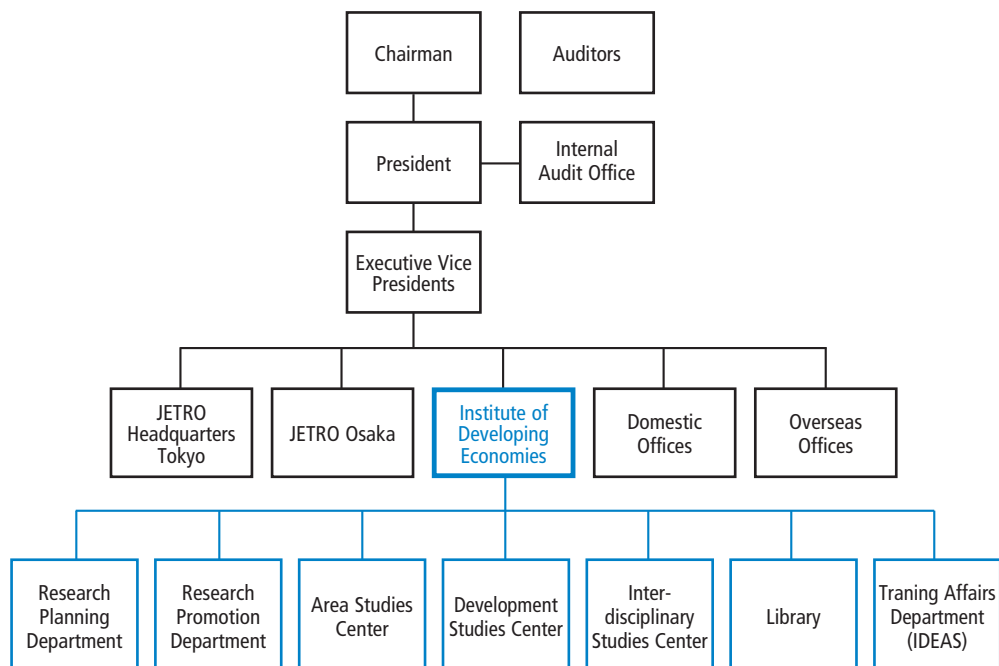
Chairman

Auditors

President

Internal Audit Office

Executive Vice Presidents

JETRO Headquarters Tokyo

JETRO Osaka

Institute of Developing Economies

Domestic Offices

Overseas Offices

Research Planning Department

Research Promotion Department

Area Studies Center

Development Studies Center

Inter-disciplinary Studies Center

Library

Traning Affairs Department (IDEAS)